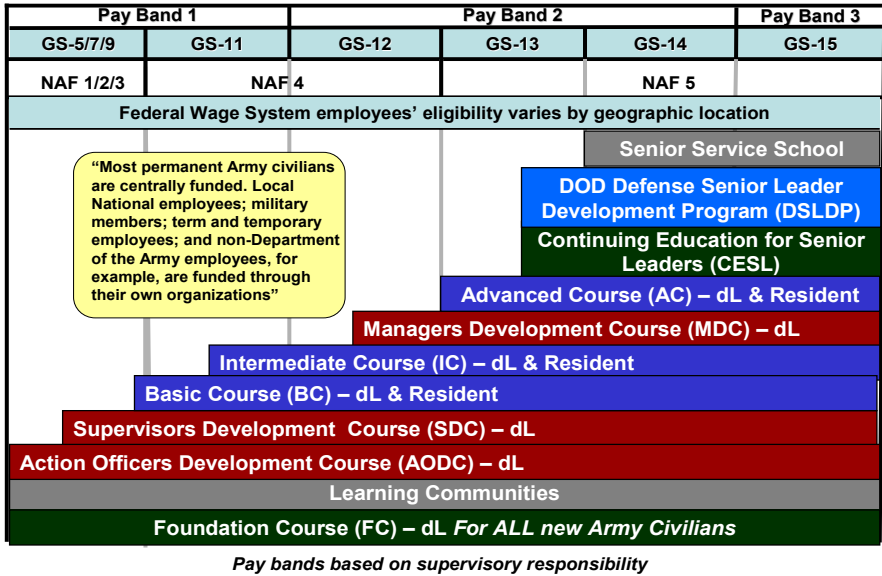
| Pay Band 1 | | Pay Band 2 | | | Pay Band 3 |
|---|---|---|---|---|---|
| GS-5/7/9 | GS-11 | GS-12 | GS-13 | GS-14 | GS-15 |
| NAF 1/2/3 | NAF 4 | | | NAF 5 | |

Federal Wage System employees' eligibility varies by geographic location

"Most permanent Army civilians are centrally funded. Local National employees; military members; term and temporary employees; and non-Department of the Army employees, for example, are funded through their own organizations"

Senior Service School

DOD Defense Senior Leader Development Program (DSLDP)

Continuing Education for Senior Leaders (CESL)

Advanced Course (AC) – dL & Resident

Managers Development Course (MDC) – dL

Intermediate Course (IC) – dL & Resident

Basic Course (BC) – dL & Resident

Supervisors Development Course (SDC) – dL

Action Officers Development Course (AODC) – dL

Learning Communities

Foundation Course (FC) – dL For ALL new Army Civilians

Pay bands based on supervisory responsibility